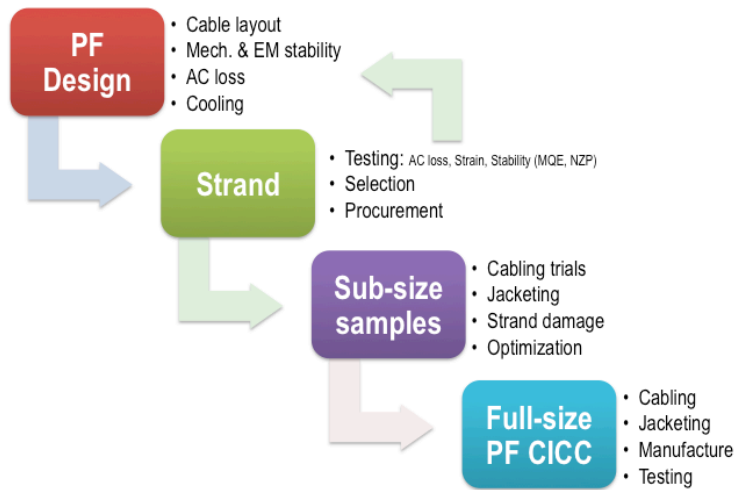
PF Design

• Cable layout
• Mech. & EM stability
• AC loss
• Cooling

Strand

• Testing: AC loss, Strain, Stability (MQE, NZP)
• Selection
• Procurement

Sub-size samples

• Cabling trials
• Jacketing
• Strand damage
• Optimization

Full-size PF CICC

• Cabling
• Jacketing
• Manufacture
• Testing